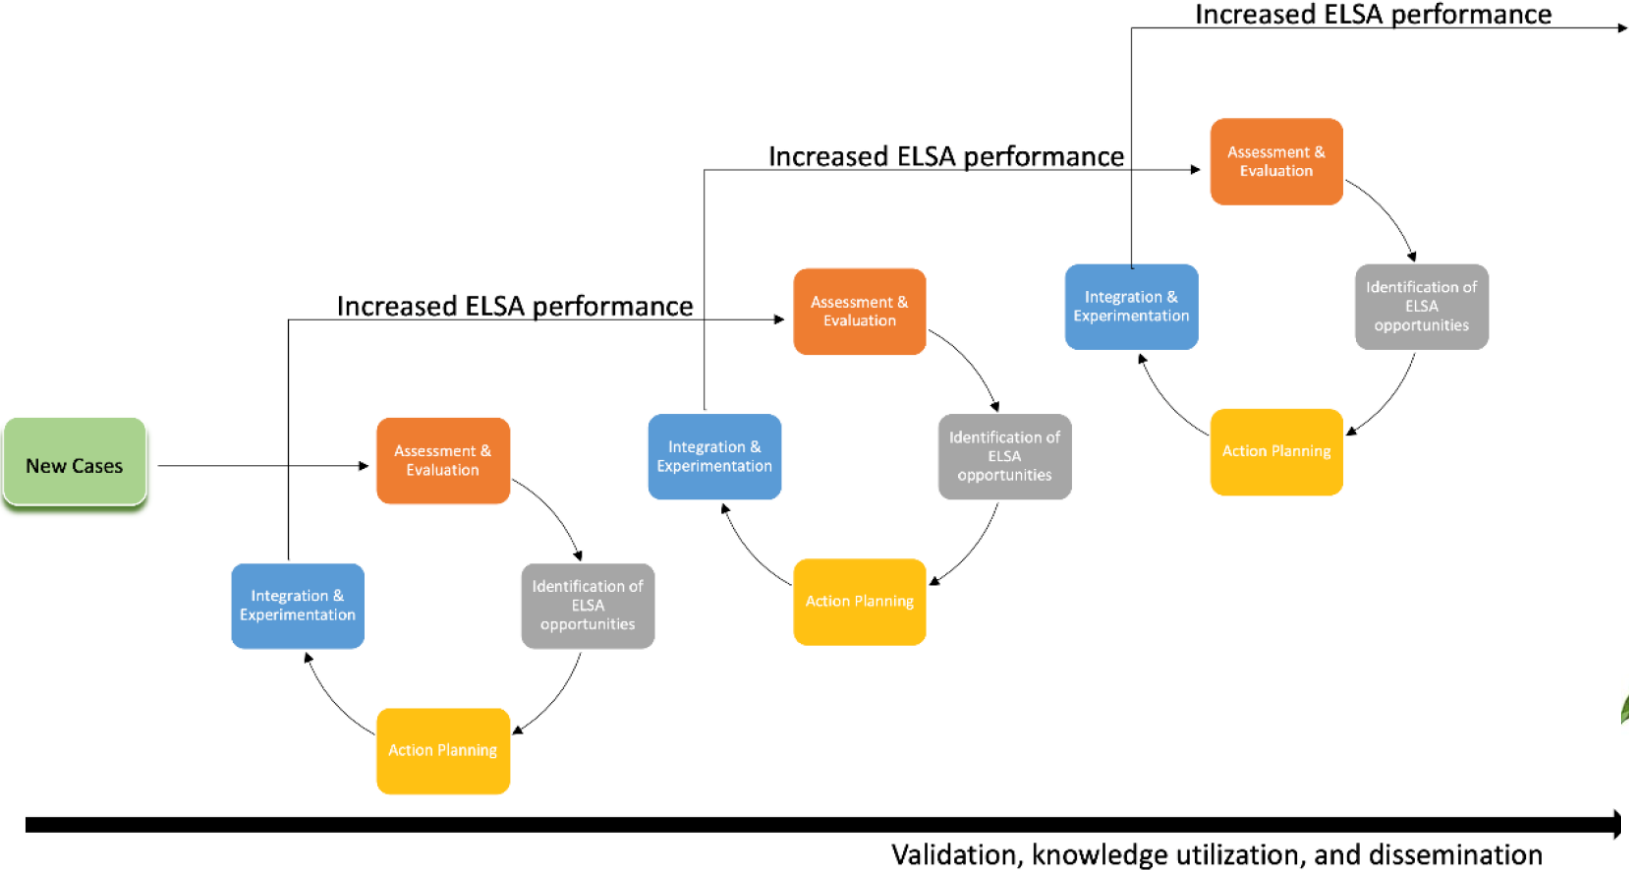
Increased ELSA performance

Increased ELSA performance

Assessment & Evaluation

Integration & Experimentation

Identification of ELSA opportunities

Action Planning

Increased ELSA performance

Assessment & Evaluation

Integration & Experimentation

Identification of ELSA opportunities

Action Planning

New Cases

Assessment & Evaluation

Integration & Experimentation

Identification of ELSA opportunities

Action Planning

Validation, knowledge utilization, and dissemination